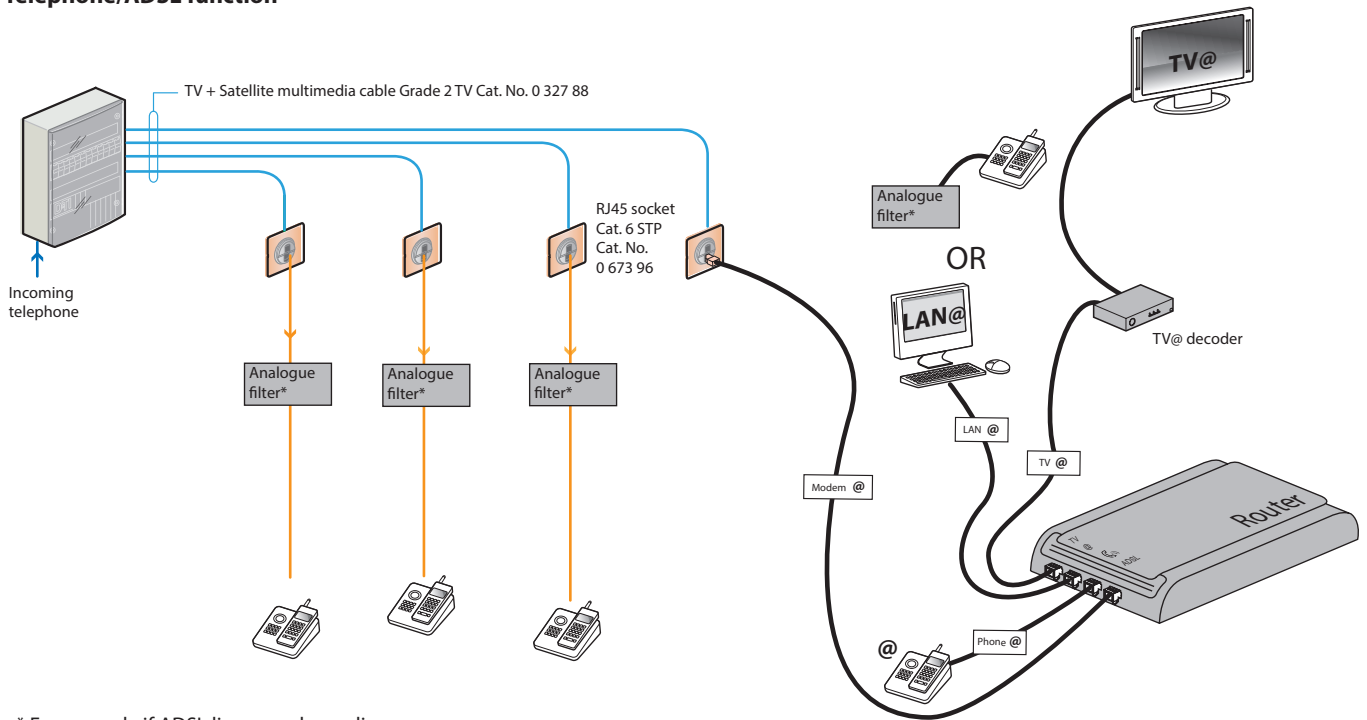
Telephone/ADSL function

TV + Satellite multimedia cable Grade 2 TV Cat. No. 0 327 88

Incoming telephone

RJ45 socket Cat. 6 STP Cat. No. 0 673 96

Analogue filter*

Analogue filter*

Analogue filter*

Analogue filter*

TV@

OR

LAN@

TV@ decoder

LAN @

TV @

Modem @

Router

TV @ ADSL

Phone @

@

* For example if ADSL line sound paradigm